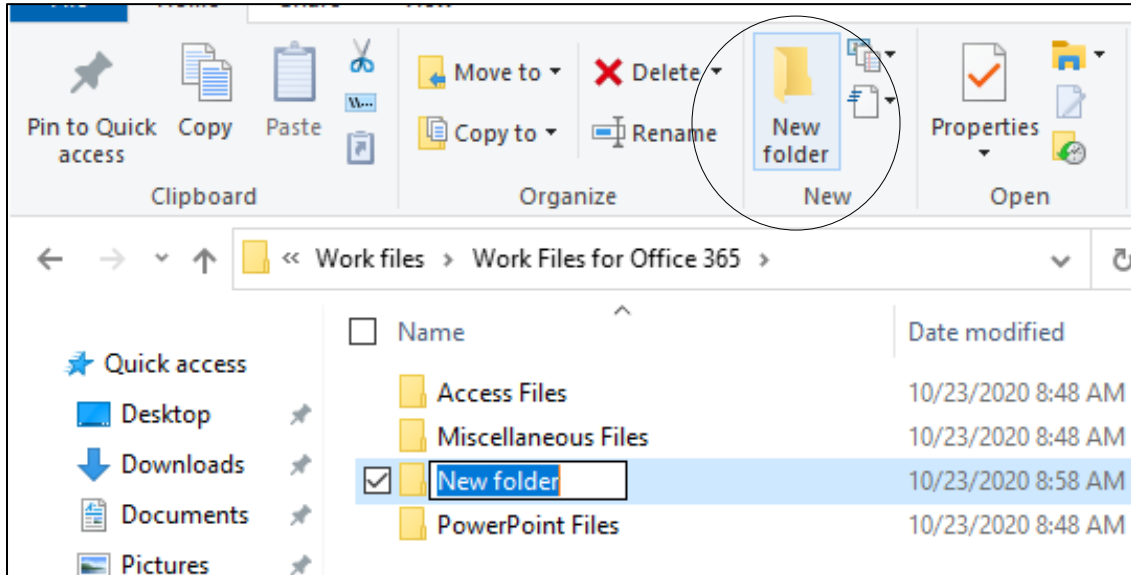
Pin to Quick access
Copy
Paste
Clipboard

Move to
Copy to
Delete
Rename
Organize

New folder
New

Properties
Open

« Work files › Work Files for Office 365 ›

| Name | Date modified |
|---|---|
| Access Files | 10/23/2020 8:48 AM |
| Miscellaneous Files | 10/23/2020 8:48 AM |
| New folder | 10/23/2020 8:58 AM |
| PowerPoint Files | 10/23/2020 8:48 AM |

Quick access
Desktop
Downloads
Documents
Pictures